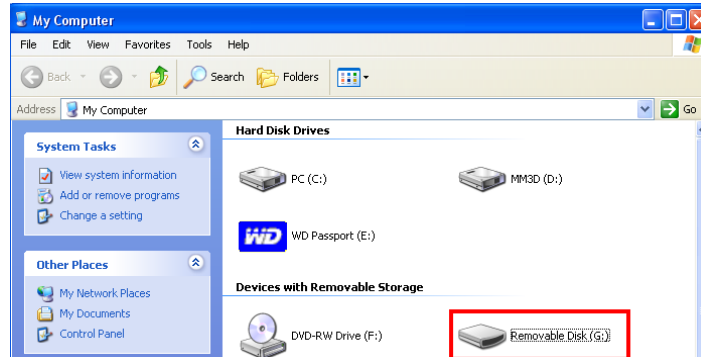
My Computer

File Edit View Favorites Tools Help

Back Search Folders

Address My Computer Go

System Tasks

View system information
Add or remove programs
Change a setting

Other Places

My Network Places
My Documents
Control Panel

Hard Disk Drives

PC (C:)

MM3D (D:)

WD

WD Passport (E:)

Devices with Removable Storage

DVD-RW Drive (F:)

Removable Disk (G:)